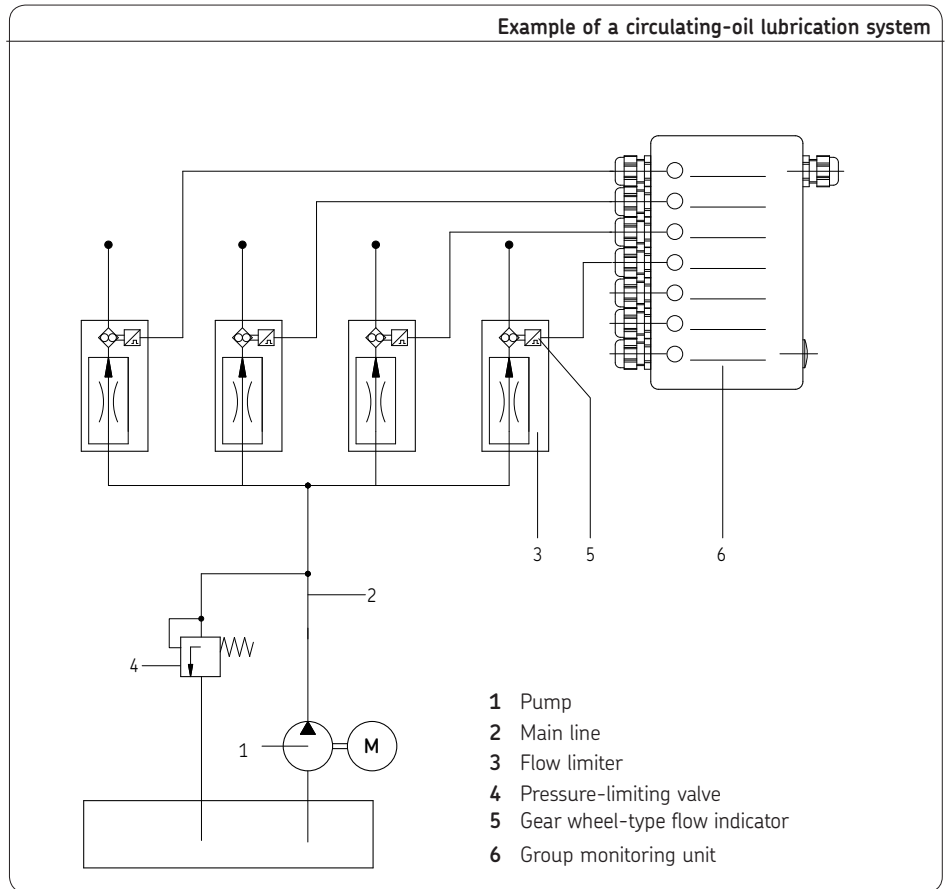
Example of a circulating-oil lubrication system

3
5
6
2
4
1
M

**1** Pump
**2** Main line
**3** Flow limiter
**4** Pressure-limiting valve
**5** Gear wheel-type flow indicator
**6** Group monitoring unit